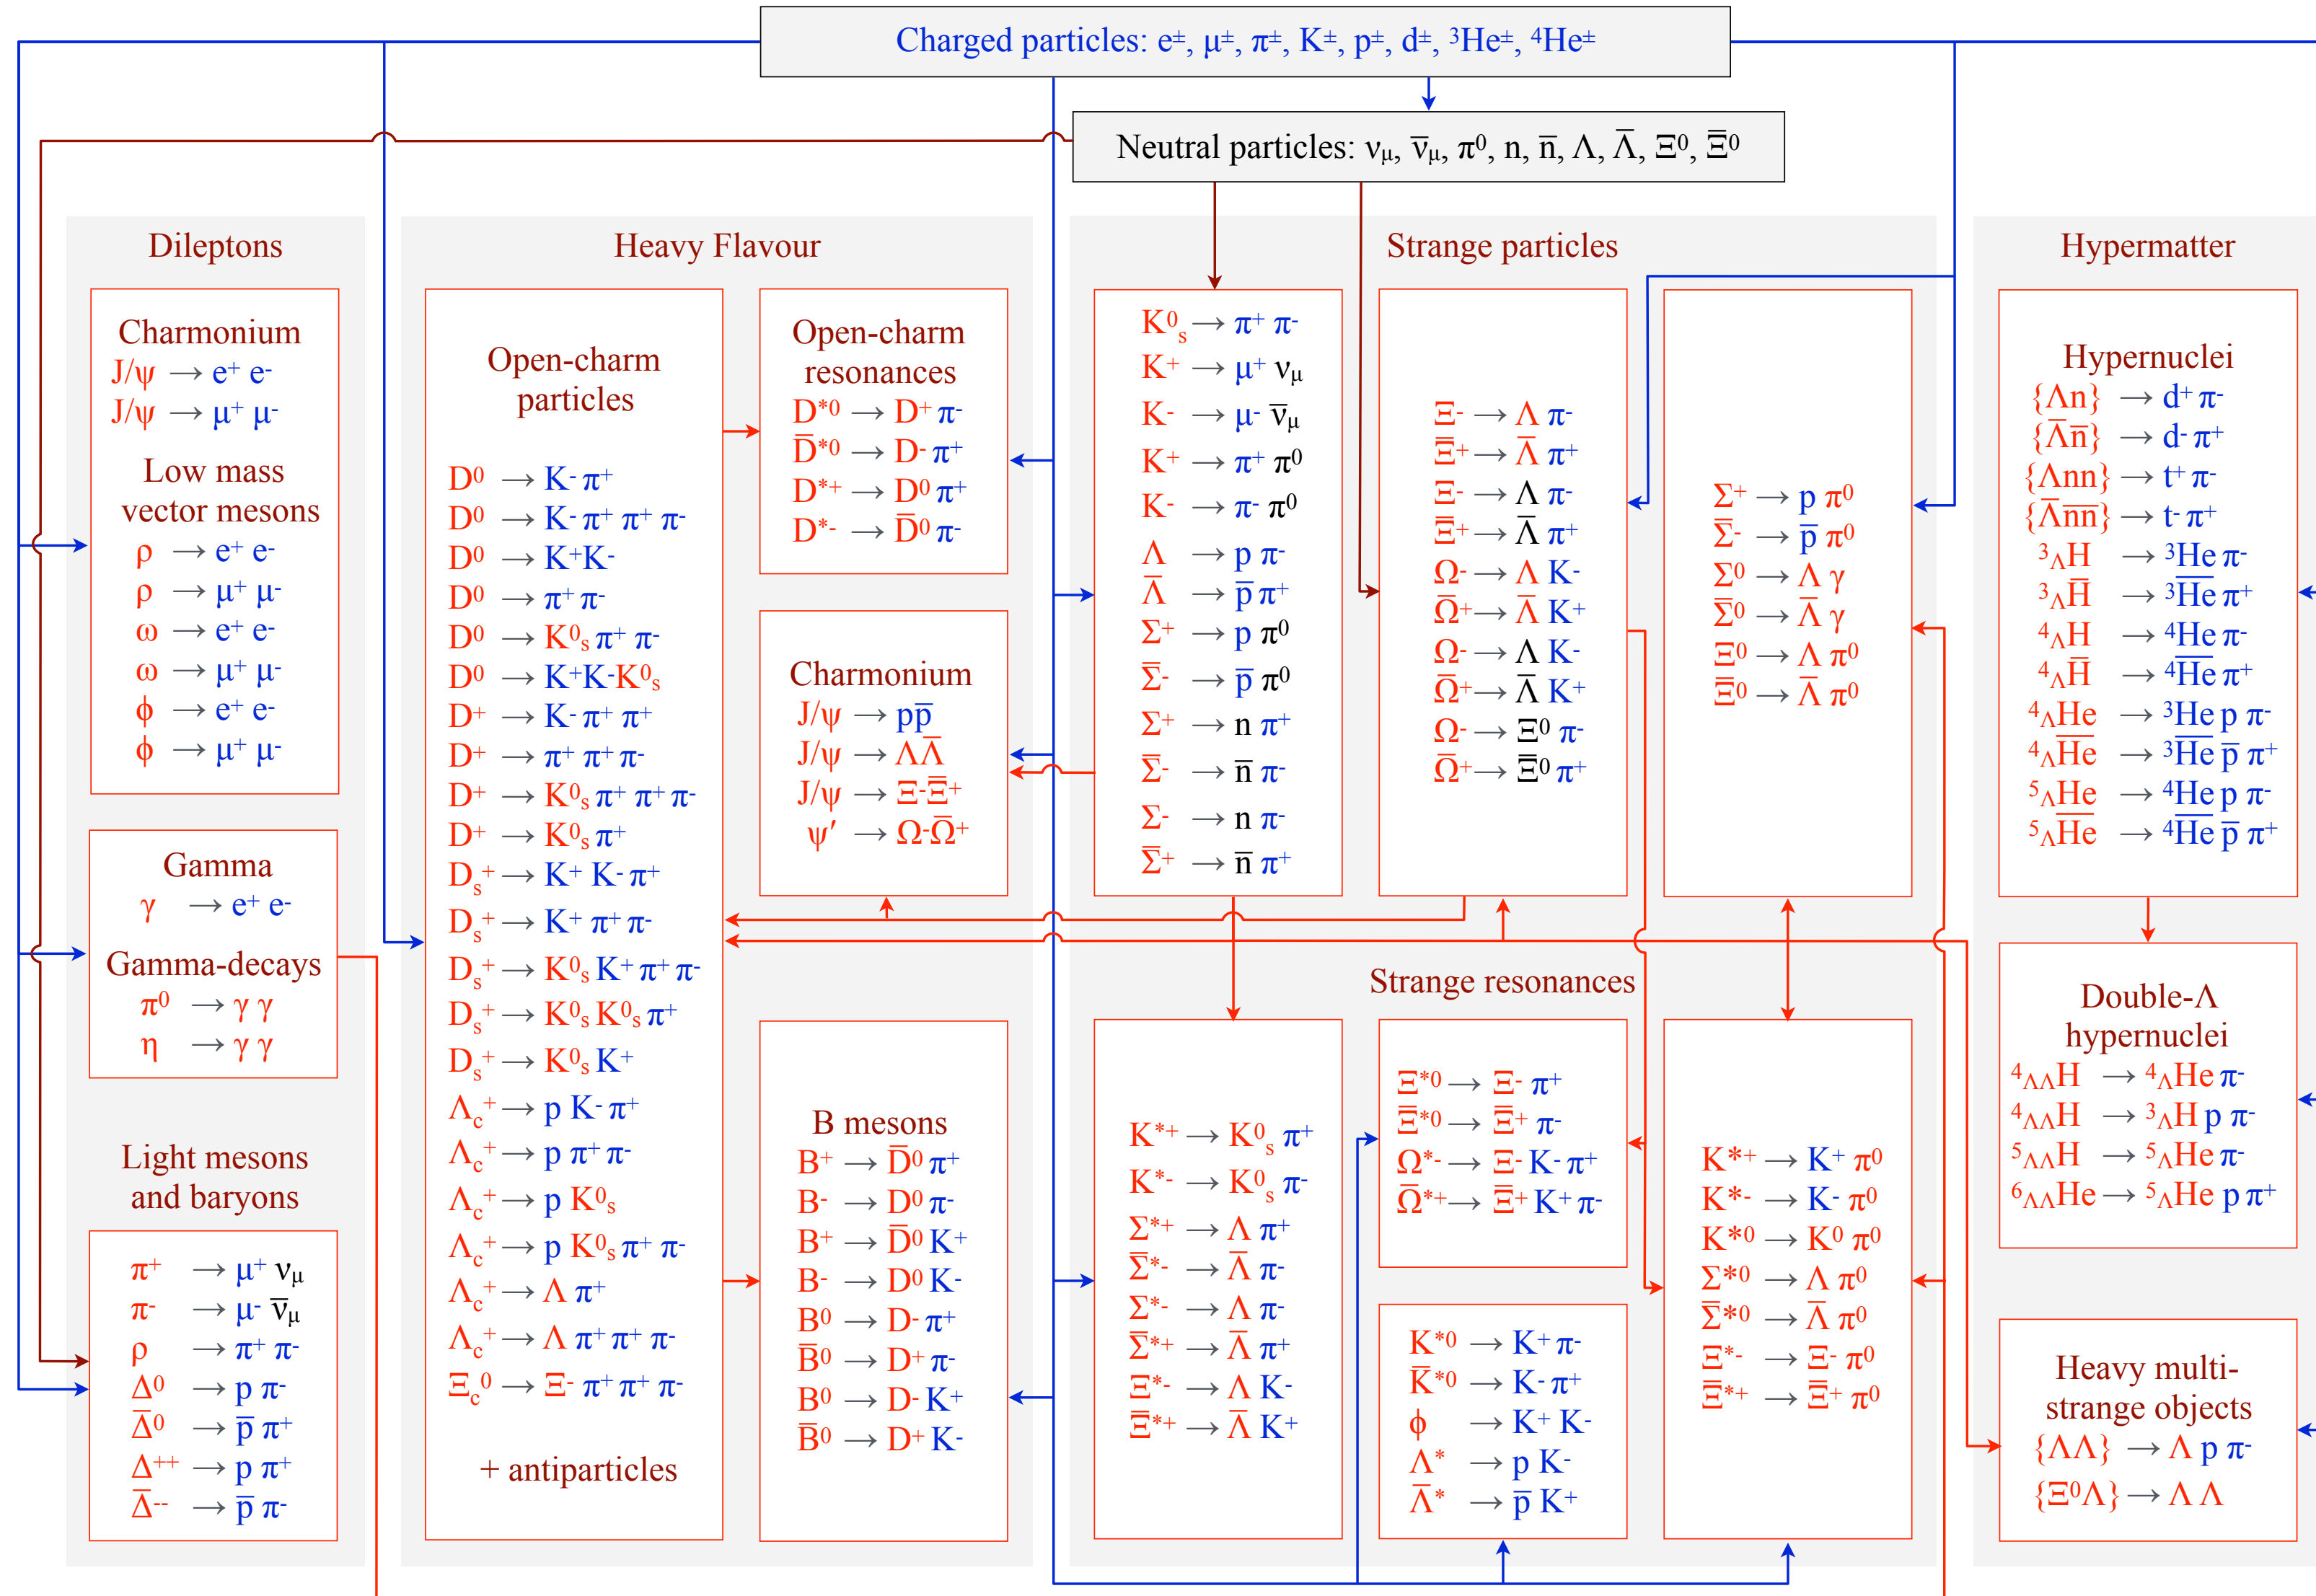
Charged particles: $e^\pm$, $\mu^\pm$, $\pi^\pm$, $K^\pm$, $p^\pm$, $d^\pm$, $^3He^\pm$, $^4He^\pm$

Neutral particles: $\nu_\mu$, $\bar{\nu}_\mu$, $\pi^0$, n, $\bar{n}$, $\Lambda$, $\bar{\Lambda}$, $\Xi^0$, $\bar{\Xi}^0$

Dileptons

Charmonium
$J/\psi \to e^+ e^-$
$J/\psi \to \mu^+ \mu^-$

Low mass vector mesons
$\rho \to e^+ e^-$
$\rho \to \mu^+ \mu^-$
$\omega \to e^+ e^-$
$\omega \to \mu^+ \mu^-$
$\phi \to e^+ e^-$
$\phi \to \mu^+ \mu^-$

Gamma
$\gamma \to e^+ e^-$

Gamma-decays
$\pi^0 \to \gamma\gamma$
$\eta \to \gamma\gamma$

Light mesons and baryons
$\pi^+ \to \mu^+ \nu_\mu$
$\pi^- \to \mu^- \bar{\nu}_\mu$
$\rho \to \pi^+ \pi^-$
$\Delta^0 \to p\,\pi^-$
$\bar{\Delta}^0 \to \bar{p}\,\pi^+$
$\Delta^{++} \to p\,\pi^+$
$\bar{\Delta}^{--} \to \bar{p}\,\pi^-$

Heavy Flavour

Open-charm particles
$D^0 \to K^- \pi^+$
$D^0 \to K^- \pi^+ \pi^+ \pi^-$
$D^0 \to K^+ K^-$
$D^0 \to \pi^+ \pi^-$
$D^0 \to K^0_s \pi^+ \pi^-$
$D^0 \to K^+ K^- K^0_s$
$D^+ \to K^- \pi^+ \pi^+$
$D^+ \to \pi^+ \pi^+ \pi^-$
$D^+ \to K^0_s \pi^+ \pi^+ \pi^-$
$D^+ \to K^0_s \pi^+$
$D_s^+ \to K^+ K^- \pi^+$
$D_s^+ \to K^+ \pi^+ \pi^-$
$D_s^+ \to K^0_s K^+ \pi^+ \pi^-$
$D_s^+ \to K^0_s K^0_s \pi^+$
$D_s^+ \to K^0_s K^+$
$\Lambda_c^+ \to p K^- \pi^+$
$\Lambda_c^+ \to p\,\pi^+ \pi^-$
$\Lambda_c^+ \to p K^0_s$
$\Lambda_c^+ \to p K^0_s \pi^+ \pi^-$
$\Lambda_c^+ \to \Lambda\,\pi^+$
$\Lambda_c^+ \to \Lambda\,\pi^+ \pi^+ \pi^-$
$\Xi_c^0 \to \Xi^- \pi^+ \pi^+ \pi^-$
+ antiparticles

Open-charm resonances
$D^{*0} \to D^+ \pi^-$
$\bar{D}^{*0} \to D^- \pi^+$
$D^{*+} \to D^0 \pi^+$
$D^{*-} \to \bar{D}^0 \pi^-$

Charmonium
$J/\psi \to p\bar{p}$
$J/\psi \to \Lambda\bar{\Lambda}$
$J/\psi \to \Xi^- \bar{\Xi}^+$
$\psi' \to \Omega^- \bar{\Omega}^+$

B mesons
$B^+ \to \bar{D}^0 \pi^+$
$B^- \to D^0 \pi^-$
$B^+ \to \bar{D}^0 K^+$
$B^- \to D^0 K^-$
$B^0 \to D^- \pi^+$
$\bar{B}^0 \to D^+ \pi^-$
$B^0 \to D^- K^+$
$\bar{B}^0 \to D^+ K^-$

Strange particles
$K^0_s \to \pi^+ \pi^-$
$K^+ \to \mu^+ \nu_\mu$
$K^- \to \mu^- \bar{\nu}_\mu$
$K^+ \to \pi^+ \pi^0$
$K^- \to \pi^- \pi^0$
$\Lambda \to p\,\pi^-$
$\bar{\Lambda} \to \bar{p}\,\pi^+$
$\Sigma^+ \to p\,\pi^0$
$\bar{\Sigma}^- \to \bar{p}\,\pi^0$
$\Sigma^+ \to n\,\pi^+$
$\bar{\Sigma}^- \to \bar{n}\,\pi^-$
$\Sigma^- \to n\,\pi^-$
$\bar{\Sigma}^+ \to \bar{n}\,\pi^+$

$\Xi^- \to \Lambda\,\pi^-$
$\bar{\Xi}^+ \to \bar{\Lambda}\,\pi^+$
$\Xi^- \to \Lambda\,\pi^-$
$\bar{\Xi}^+ \to \bar{\Lambda}\,\pi^+$
$\Omega^- \to \Lambda K^-$
$\bar{\Omega}^+ \to \bar{\Lambda} K^+$
$\Omega^- \to \Lambda K^-$
$\bar{\Omega}^+ \to \bar{\Lambda} K^+$
$\Omega^- \to \Xi^0 \pi^-$
$\bar{\Omega}^+ \to \bar{\Xi}^0 \pi^+$

$\Sigma^+ \to p\,\pi^0$
$\bar{\Sigma}^- \to \bar{p}\,\pi^0$
$\Sigma^0 \to \Lambda\,\gamma$
$\bar{\Sigma}^0 \to \bar{\Lambda}\,\gamma$
$\Xi^0 \to \Lambda\,\pi^0$
$\bar{\Xi}^0 \to \bar{\Lambda}\,\pi^0$

Strange resonances
$K^{*+} \to K^0_s \pi^+$
$K^{*-} \to K^0_s \pi^-$
$\Sigma^{*+} \to \Lambda\,\pi^+$
$\bar{\Sigma}^{*-} \to \bar{\Lambda}\,\pi^-$
$\Sigma^{*-} \to \Lambda\,\pi^-$
$\bar{\Sigma}^{*+} \to \bar{\Lambda}\,\pi^+$
$\Xi^{*-} \to \Lambda K^-$
$\bar{\Xi}^{*+} \to \bar{\Lambda} K^+$

$\Xi^{*0} \to \Xi^- \pi^+$
$\bar{\Xi}^{*0} \to \bar{\Xi}^+ \pi^-$
$\Omega^{*-} \to \Xi^- K^- \pi^+$
$\bar{\Omega}^{*+} \to \bar{\Xi}^+ K^+ \pi^-$

$K^{*0} \to K^+ \pi^-$
$\bar{K}^{*0} \to K^- \pi^+$
$\phi \to K^+ K^-$
$\Lambda^* \to p K^-$
$\bar{\Lambda}^* \to \bar{p} K^+$

$K^{*+} \to K^+ \pi^0$
$K^{*-} \to K^- \pi^0$
$K^{*0} \to K^0 \pi^0$
$\Sigma^{*0} \to \Lambda\,\pi^0$
$\bar{\Sigma}^{*0} \to \bar{\Lambda}\,\pi^0$
$\Xi^{*-} \to \Xi^- \pi^0$
$\bar{\Xi}^{*+} \to \bar{\Xi}^+ \pi^0$

Hypermatter

Hypernuclei
$\{\Lambda n\} \to d^+ \pi^-$
$\{\bar{\Lambda}\bar{n}\} \to d^- \pi^+$
$\{\Lambda nn\} \to t^+ \pi^-$
$\{\bar{\Lambda}\bar{n}\bar{n}\} \to t^- \pi^+$
$^3_\Lambda H \to {}^3He\,\pi^-$
$^3_{\bar{\Lambda}}\bar{H} \to {}^3\overline{He}\,\pi^+$
$^4_\Lambda H \to {}^4He\,\pi^-$
$^4_{\bar{\Lambda}}\bar{H} \to {}^4\overline{He}\,\pi^+$
$^4_\Lambda He \to {}^3He\,p\,\pi^-$
$^4_\Lambda\overline{He} \to {}^3\overline{He}\,\bar{p}\,\pi^+$
$^5_\Lambda He \to {}^4He\,p\,\pi^-$
$^5_\Lambda\overline{He} \to {}^4\overline{He}\,\bar{p}\,\pi^+$

Double-Λ hypernuclei
$^4_{\Lambda\Lambda}H \to {}^4_\Lambda He\,\pi^-$
$^4_{\Lambda\Lambda}H \to {}^3_\Lambda H\,p\,\pi^-$
$^5_{\Lambda\Lambda}H \to {}^5_\Lambda He\,\pi^-$
$^6_{\Lambda\Lambda}He \to {}^5_\Lambda He\,p\,\pi^+$

Heavy multi-strange objects
$\{\Lambda\Lambda\} \to \Lambda\,p\,\pi^-$
$\{\Xi^0\Lambda\} \to \Lambda\,\Lambda$